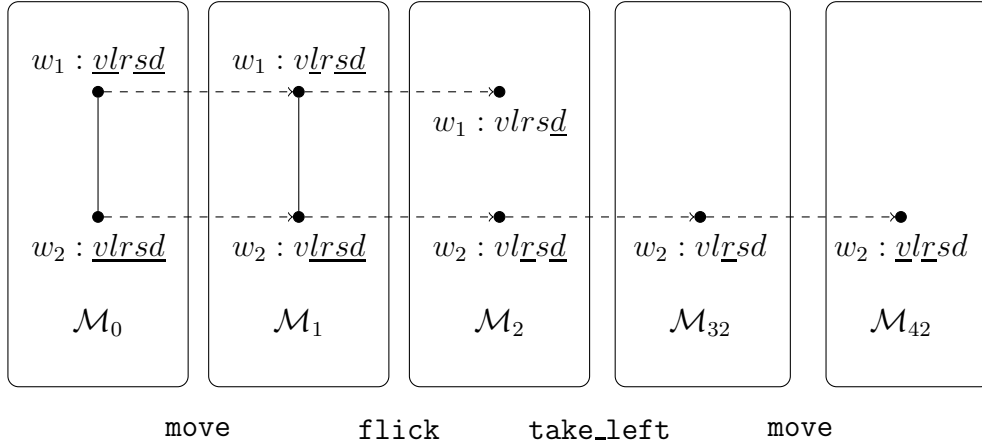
$w_1 : \underline{v}l r \underline{s}\underline{d}$

$w_1 : v\underline{l}r\underline{s}\underline{d}$

$w_1 : vlrs\underline{d}$

$w_2 : \underline{vlrsd}$

$w_2 : v\underline{lrsd}$

$w_2 : vl\underline{r}\underline{s}\underline{d}$

$w_2 : vl\underline{r}sd$

$w_2 : \underline{v}l\underline{r}sd$

$\mathcal{M}_0$

$\mathcal{M}_1$

$\mathcal{M}_2$

$\mathcal{M}_{32}$

$\mathcal{M}_{42}$

move flick take_left move